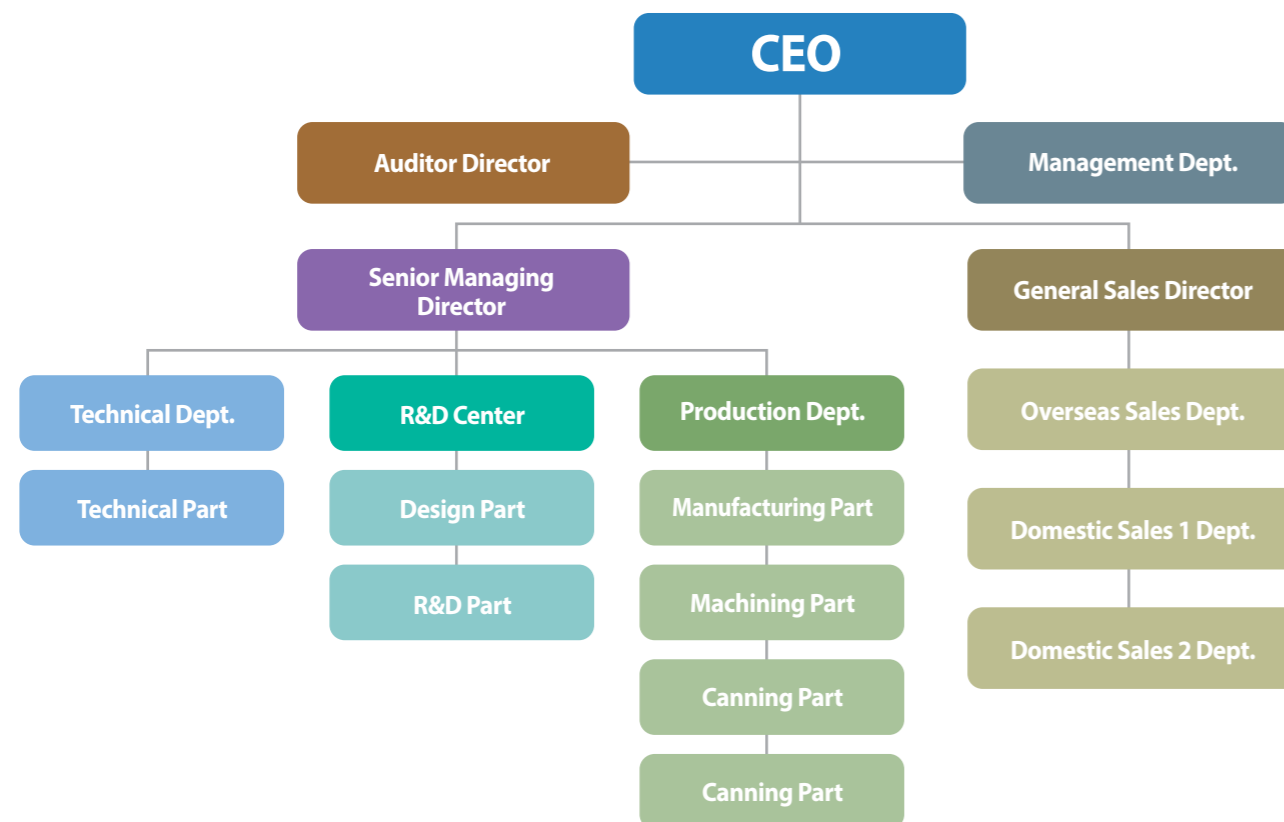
CEO

Auditor Director

Management Dept.

Senior Managing Director

General Sales Director

Technical Dept.

Technical Part

R&D Center

Design Part

R&D Part

Production Dept.

Manufacturing Part

Machining Part

Canning Part

Canning Part

Overseas Sales Dept.

Domestic Sales 1 Dept.

Domestic Sales 2 Dept.